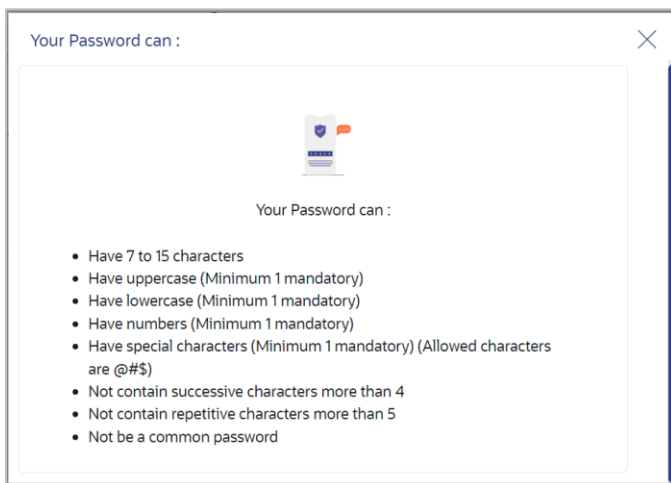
Your Password can :

Your Password can :

- Have 7 to 15 characters
- Have uppercase (Minimum 1 mandatory)
- Have lowercase (Minimum 1 mandatory)
- Have numbers (Minimum 1 mandatory)
- Have special characters (Minimum 1 mandatory) (Allowed characters are @#$)
- Not contain successive characters more than 4
- Not contain repetitive characters more than 5
- Not be a common password